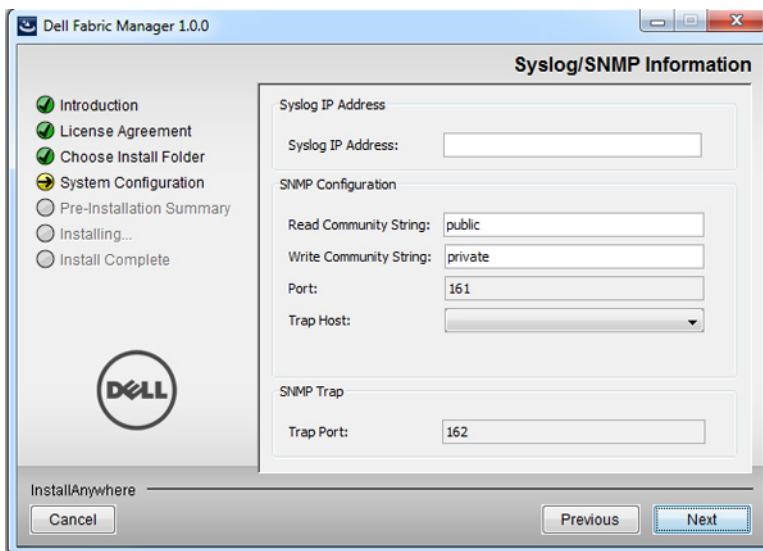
Dell Fabric Manager 1.0.0

Syslog/SNMP Information

Introduction
License Agreement
Choose Install Folder
System Configuration
Pre-Installation Summary
Installing...
Install Complete

DELL

Syslog IP Address

Syslog IP Address:

SNMP Configuration

Read Community String: public

Write Community String: private

Port: 161

Trap Host:

SNMP Trap

Trap Port: 162

InstallAnywhere

Cancel

Previous

Next